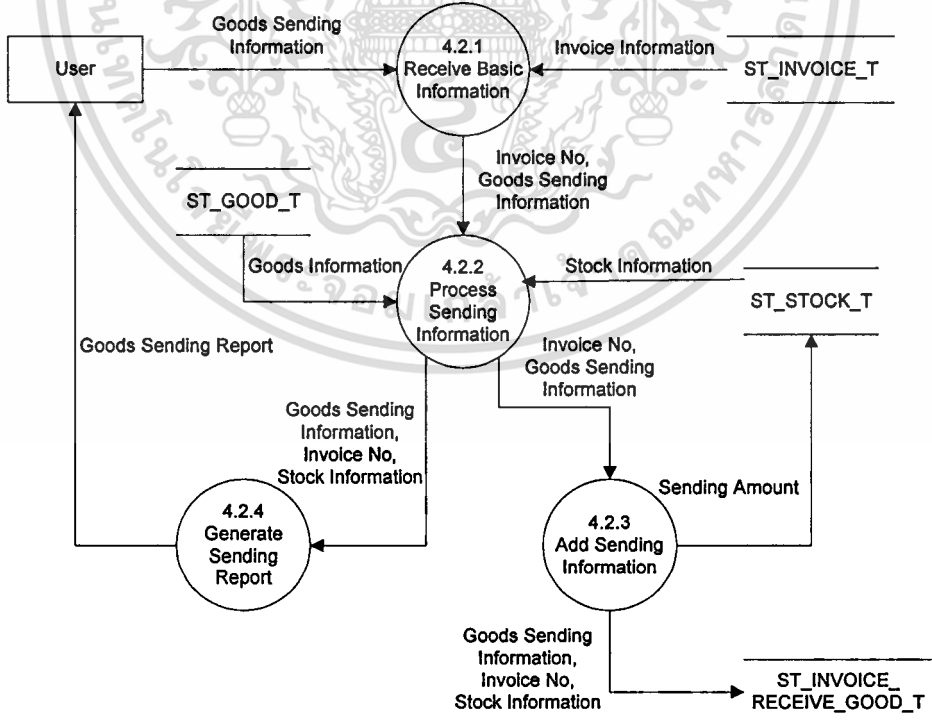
User

Goods Sending Information

4.2.1
Receive Basic Information

Invoice Information

ST_INVOICE_T

Invoice No, Goods Sending Information

ST_GOOD_T

Goods Information

4.2.2
Process Sending Information

Stock Information

ST_STOCK_T

Goods Sending Report

Invoice No, Goods Sending Information

Goods Sending Information, Invoice No, Stock Information

Sending Amount

4.2.4
Generate Sending Report

4.2.3
Add Sending Information

Goods Sending Information, Invoice No, Stock Information

ST_INVOICE_RECEIVE_GOOD_T